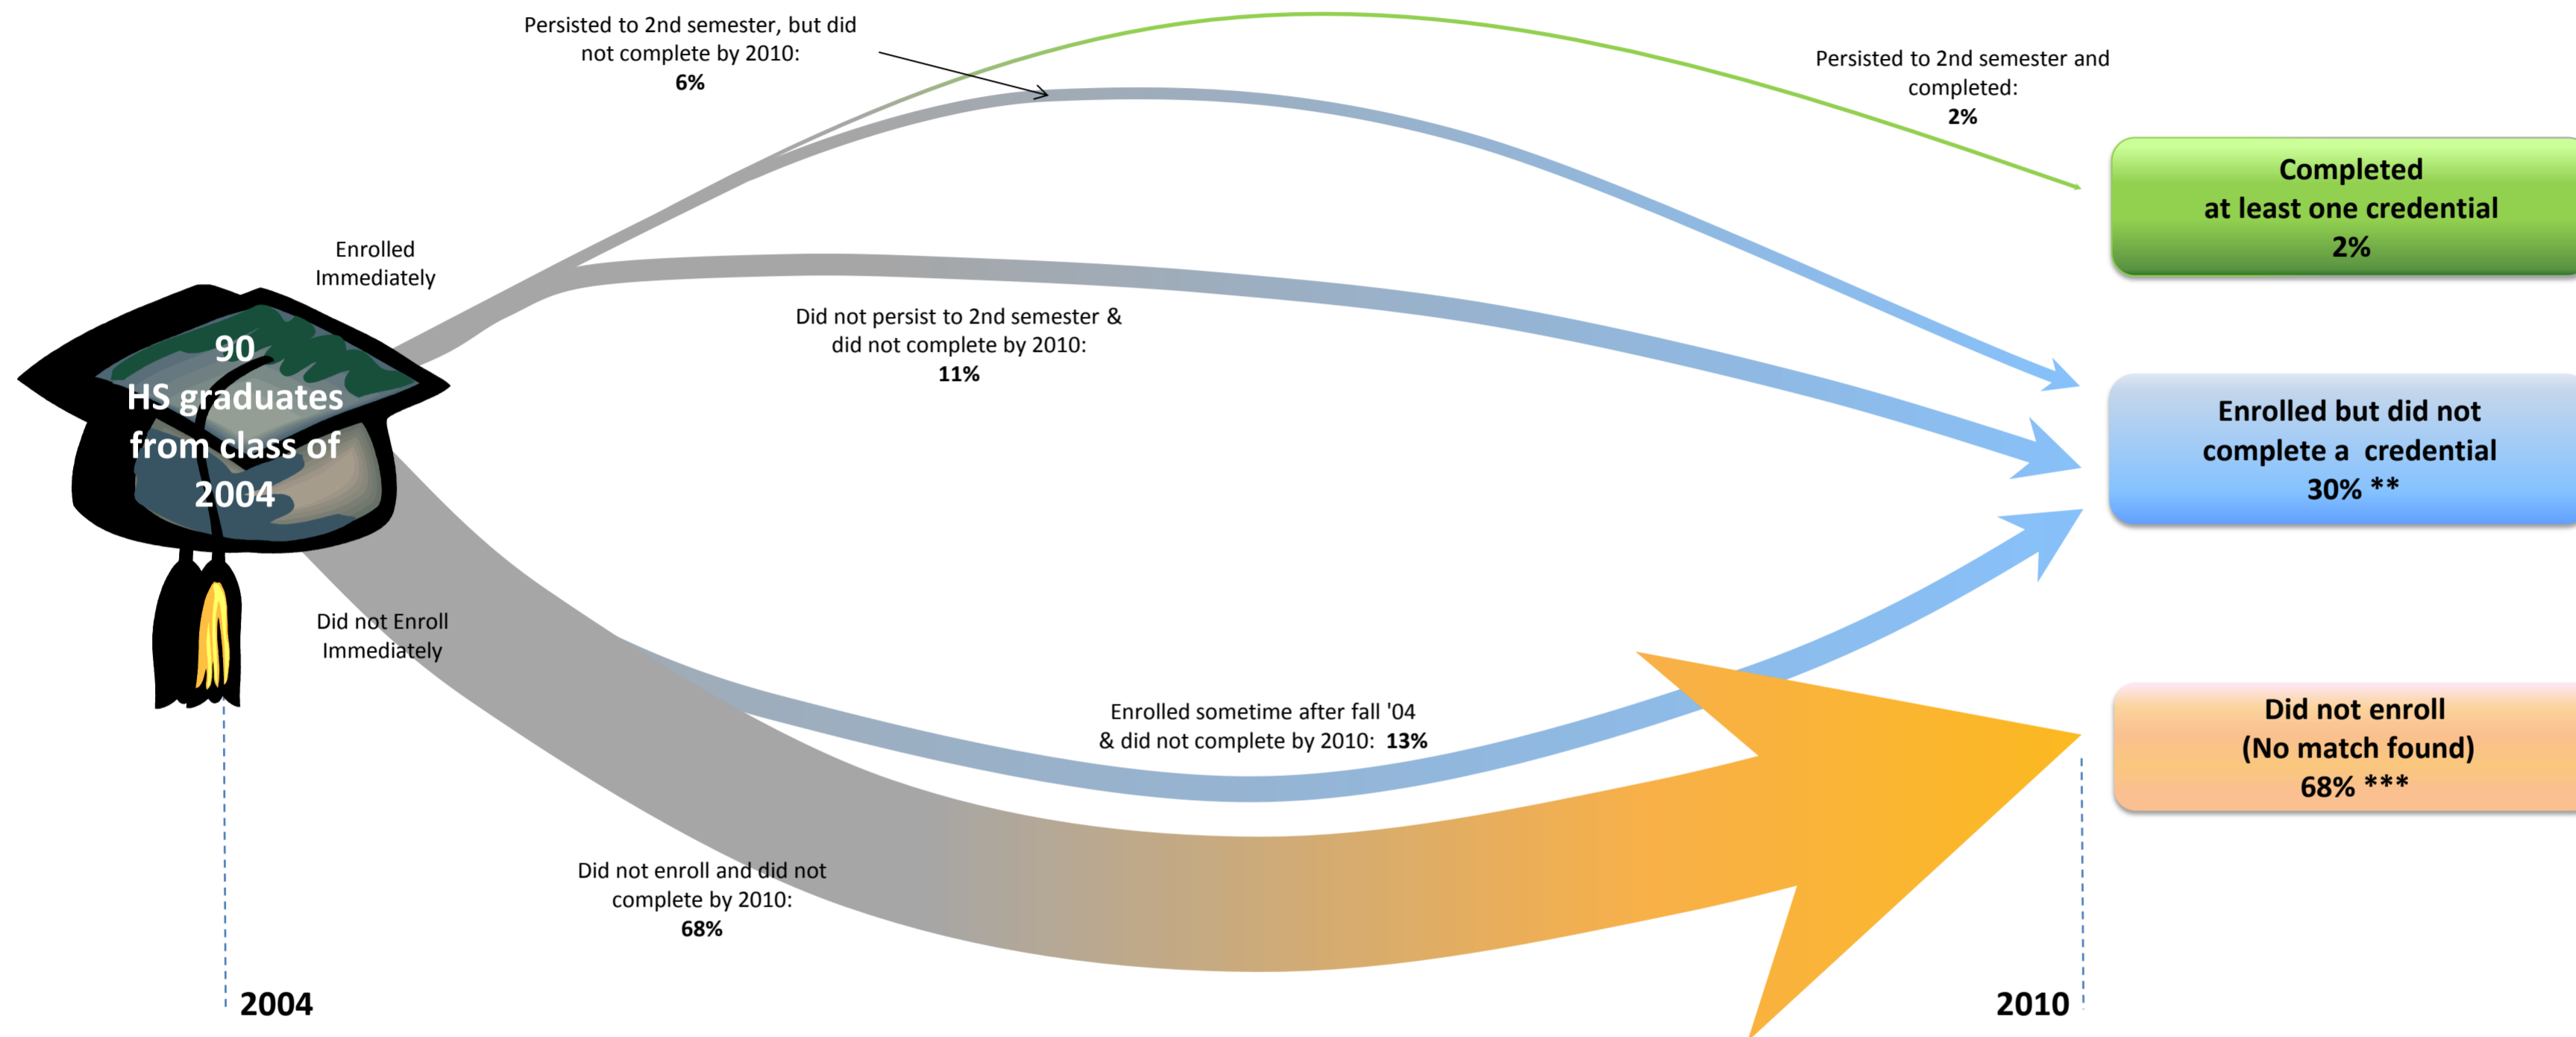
Persisted to 2nd semester, but did not complete by 2010:
**6%**

Persisted to 2nd semester and completed:
**2%**

Completed at least one credential 2%

Enrolled Immediately

90 HS graduates from class of 2004

Did not persist to 2nd semester & did not complete by 2010:
**11%**

Enrolled but did not complete a credential 30% **

Did not Enroll Immediately

Enrolled sometime after fall '04 & did not complete by 2010: **13%**

Did not enroll (No match found) 68% ***

Did not enroll and did not complete by 2010:
**68%**

2004

2010